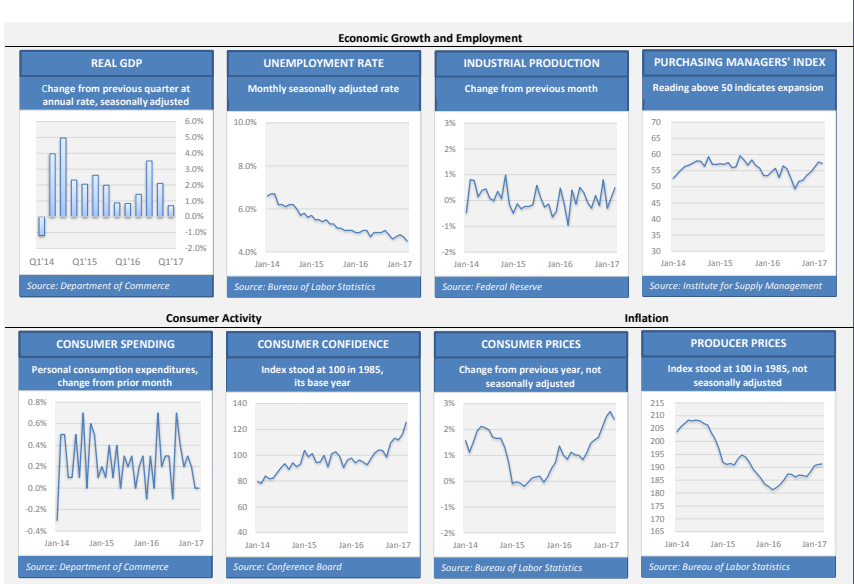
Economic Growth and Employment

REAL GDP

Change from previous quarter at annual rate, seasonally adjusted

6.0%
5.0%
4.0%
3.0%
2.0%
1.0%
0.0%
-1.0%
-2.0%

Q1'14 Q1'15 Q1'16 Q1'17

Source: Department of Commerce

UNEMPLOYMENT RATE

Monthly seasonally adjusted rate

10.0%
8.0%
6.0%
4.0%

Jan-14 Jan-15 Jan-16 Jan-17

Source: Bureau of Labor Statistics

INDUSTRIAL PRODUCTION

Change from previous month

3%
2%
1%
0%
-1%
-2%

Jan-14 Jan-15 Jan-16 Jan-17

Source: Federal Reserve

PURCHASING MANAGERS' INDEX

Reading above 50 indicates expansion

70
65
60
55
50
45
40
35
30

Jan-14 Jan-15 Jan-16 Jan-17

Source: Institute for Supply Management

Consumer Activity

Inflation

CONSUMER SPENDING

Personal consumption expenditures, change from prior month

0.8%
0.6%
0.4%
0.2%
0.0%
-0.2%
-0.4%

Jan-14 Jan-15 Jan-16 Jan-17

Source: Department of Commerce

CONSUMER CONFIDENCE

Index stood at 100 in 1985, its base year

140
120
100
80
60
40

Jan-14 Jan-15 Jan-16 Jan-17

Source: Conference Board

CONSUMER PRICES

Change from previous year, not seasonally adjusted

3%
2%
1%
0%
-1%
-2%

Jan-14 Jan-15 Jan-16 Jan-17

Source: Bureau of Labor Statistics

PRODUCER PRICES

Index stood at 100 in 1985, not seasonally adjusted

215
210
205
200
195
190
185
180
175
170
165

Jan-14 Jan-15 Jan-16 Jan-17

Source: Bureau of Labor Statistics